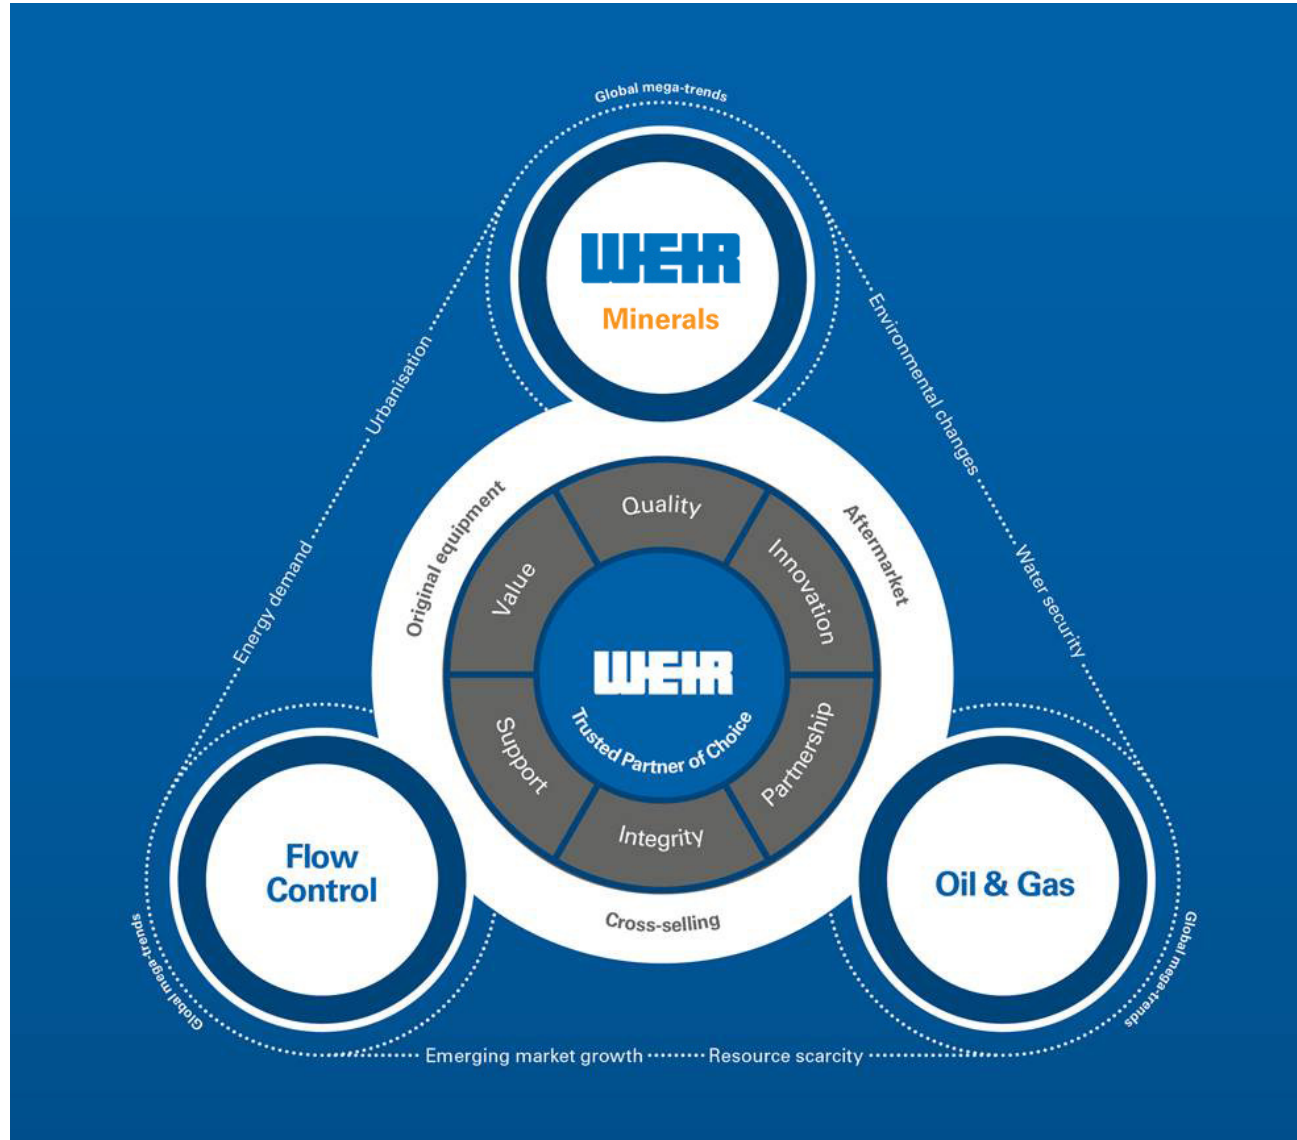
Global mega-trends

WEIR
Minerals

Urbanisation

Environmental changes

Energy demand

Water security

Original equipment

Aftermarket

Quality

Value

Innovation

WEIR
Trusted Partner of Choice

Support

Partnership

Integrity

Cross-selling

Flow Control

Oil & Gas

Global mega-trends

Global mega-trends

Emerging market growth

Resource scarcity